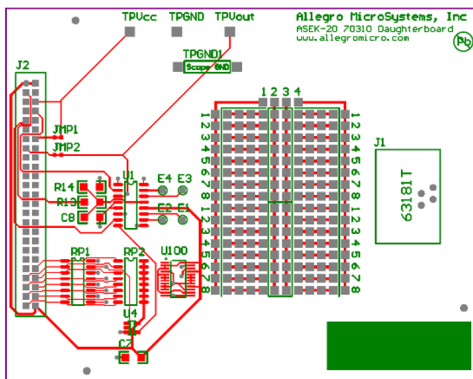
TPVcc TPGND TPVout

Allegro MicroSystems, Inc
ASEK-20 70310 Daughterboard
www.allegromicro.com

Pb

TPGND1
Scope GND

J2

1 2 3 4

JMP1
JMP2

J1

R14
R13
C8

U1

E4 E3
E2 E1

63181T

RP1
RP2
U100

U4

C2

1 2 3 4 5 6 7 8 1 2 3 4 5 6 7 8 1 2 3 4 5 6 7 8

1 2 3 4 5 6 7 8 1 2 3 4 5 6 7 8 1 2 3 4 5 6 7 8